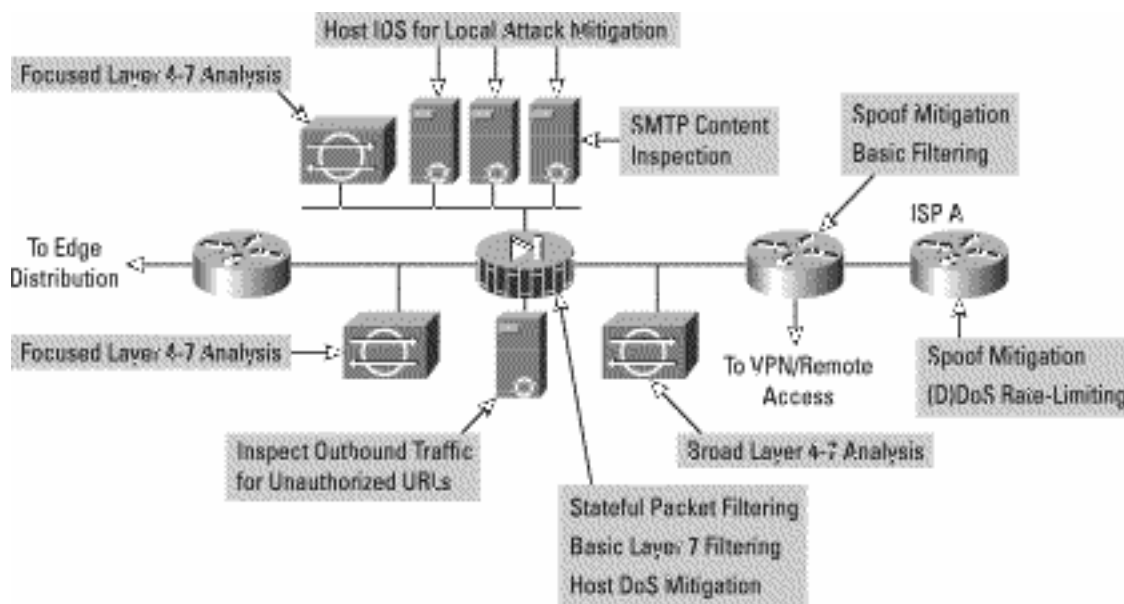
Host IDS for Local Attack Mitigation

Focused Layer 4-7 Analysis

SMTP Content Inspection

Spoof Mitigation
Basic Filtering

ISP A

To Edge Distribution

Focused Layer 4-7 Analysis

To VPN/Remote Access

Spoof Mitigation
(D)DoS Rate-Limiting

Inspect Outbound Traffic for Unauthorized URLs

Broad Layer 4-7 Analysis

Stateful Packet Filtering
Basic Layer 7 Filtering
Host DoS Mitigation